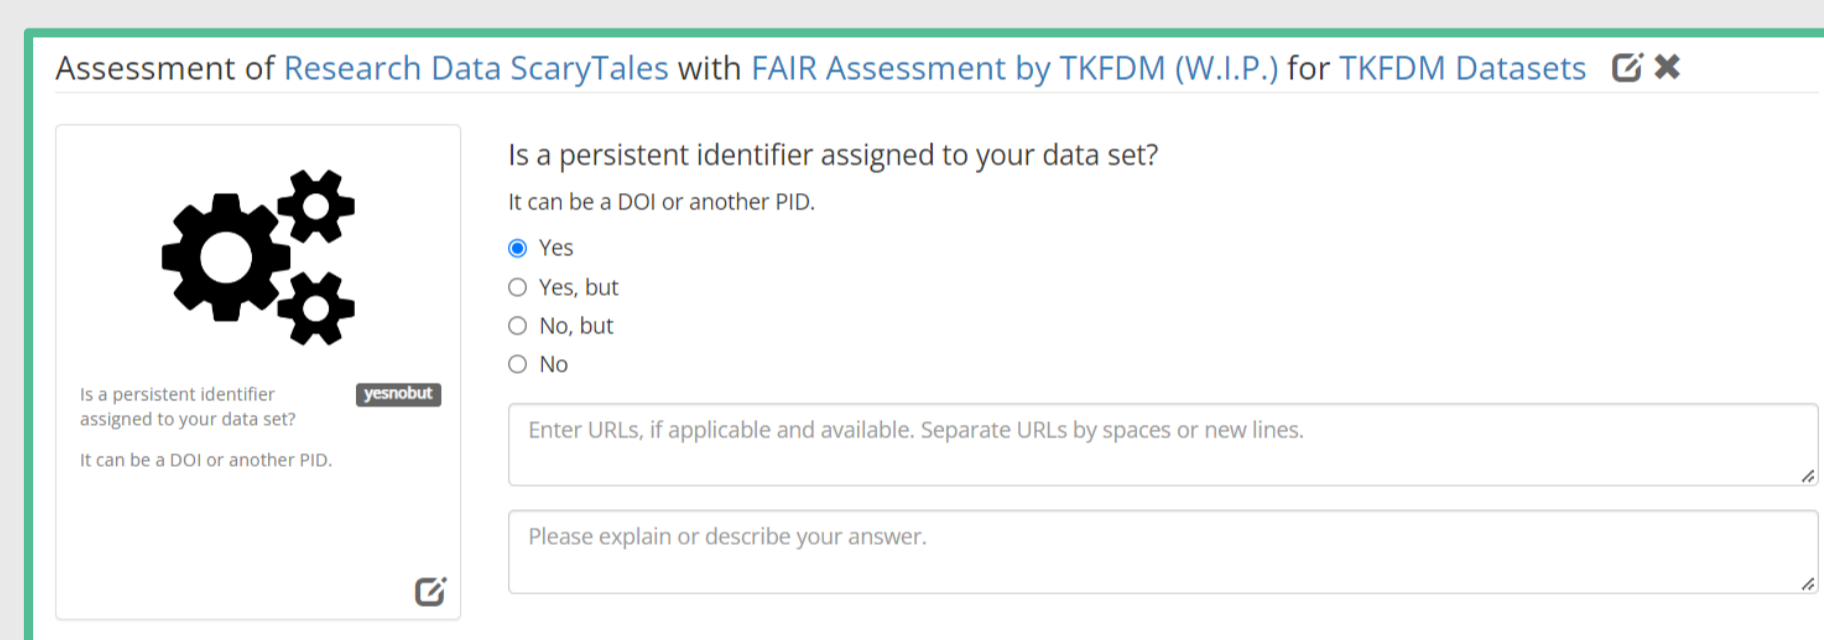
Assessment of Research Data ScaryTales with FAIR Assessment by TKFDM (W.I.P.) for TKFDM Datasets

Is a persistent identifier assigned to your data set?

yesnobut

It can be a DOI or another PID.

Is a persistent identifier assigned to your data set?

It can be a DOI or another PID.

Yes

Yes, but

No, but

No

Enter URLs, if applicable and available. Separate URLs by spaces or new lines.

Please explain or describe your answer.